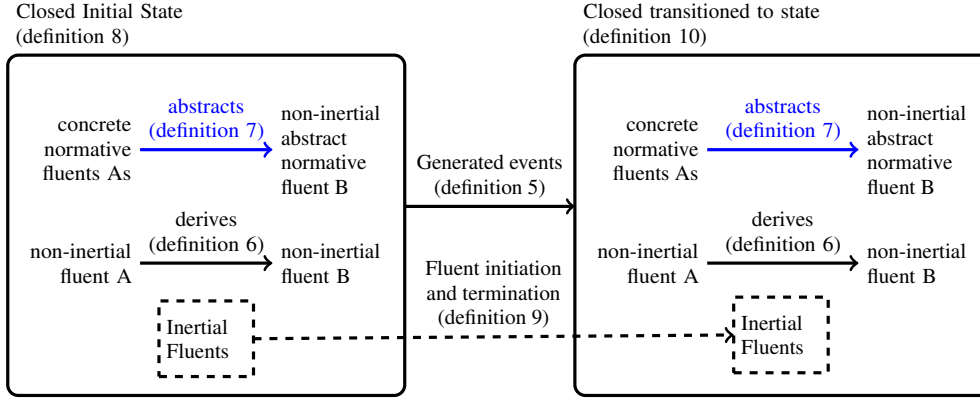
Closed Initial State
(definition 8)

concrete normative fluents As

abstracts
(definition 7)

non-inertial abstract normative fluent B

non-inertial fluent A

derives
(definition 6)

non-inertial fluent B

Inertial Fluents

Generated events
(definition 5)

Fluent initiation and termination
(definition 9)

Closed transitioned to state
(definition 10)

concrete normative fluents As

abstracts
(definition 7)

non-inertial abstract normative fluent B

non-inertial fluent A

derives
(definition 6)

non-inertial fluent B

Inertial Fluents